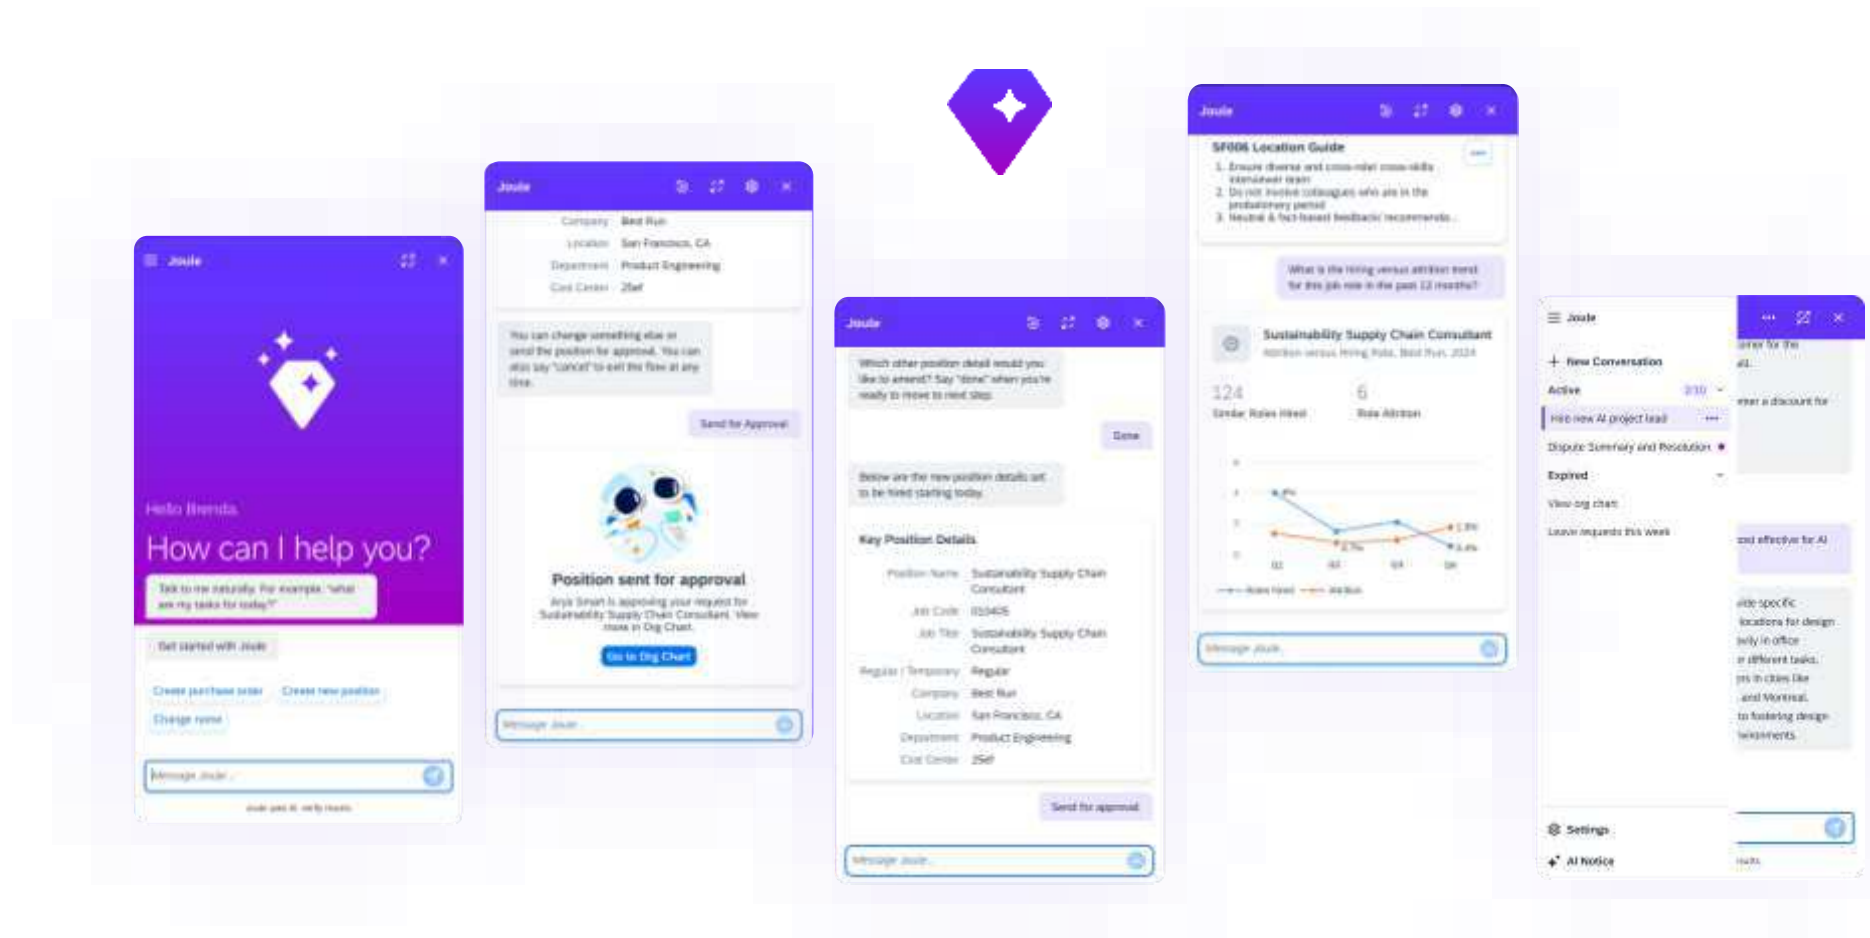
Joule

Hello Brenda

How can I help you?

Talk to me naturally. For example, "what are my tasks for today?"

Get started with Joule

Create purchase order

Create new position

Change name

Message Joule...

Joule uses AI, verify results.

Joule

Company Best Run

Location San Francisco, CA

Department Product Engineering

Cost Center 25ef

You can change something else or send the position for approval. You can also say "cancel" to exit the flow at any time.

Send for Approval

Position sent for approval

Anya Smart is approving your request for Sustainability Supply Chain Consultant. View more in Org Chart.

Go to Org Chart

Message Joule...

Joule

Which other position detail would you like to amend? Say "done" when you're ready to move to next step.

Done

Below are the new position details set to be hired starting today.

Key Position Details

Position Name Sustainability Supply Chain Consultant

Job Code 団5405

Job Title Sustainability Supply Chain Consultant

Regular / Temporary Regular

Company Best Run

Location San Francisco, CA

Department Product Engineering

Cost Center 25ef

Send for approval

Message Joule...

Joule

SF006 Location Guide

1. Ensure diverse and cross-role/ cross-skills interviewer team
2. Do not involve colleagues who are in the probationary period
3. Neutral & fact-based feedback recommende...

What is the hiring versus attrition trend for this job role in the past 12 months?

Sustainability Supply Chain Consultant

Attrition versus Hiring Role, Best Run, 2024

124
Similar Roles Hired

6
Role Attrition

Roles Hired
Attrition

Message Joule

Joule

New Conversation

Active 2/10

Hire new AI project lead

Dispute Summary and Resolution

Expired

View org chart

Leave requests this week

Settings

AI Notice